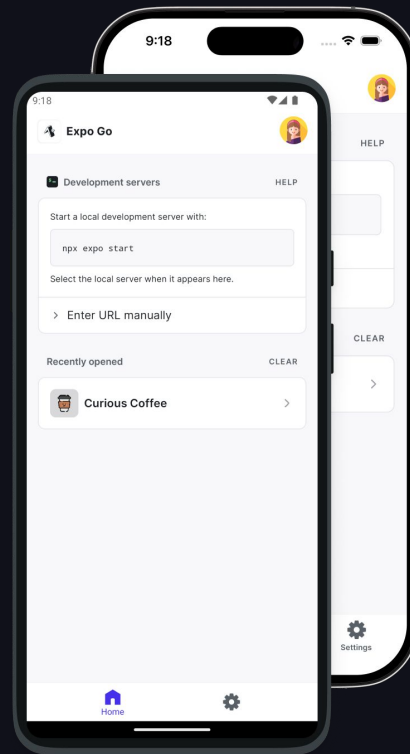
9:18

HELP

CLEAR

Settings

9:18

Expo Go

Development servers

HELP

Start a local development server with:

npx expo start

Select the local server when it appears here.

> Enter URL manually

Recently opened

CLEAR

Curious Coffee

>

Home